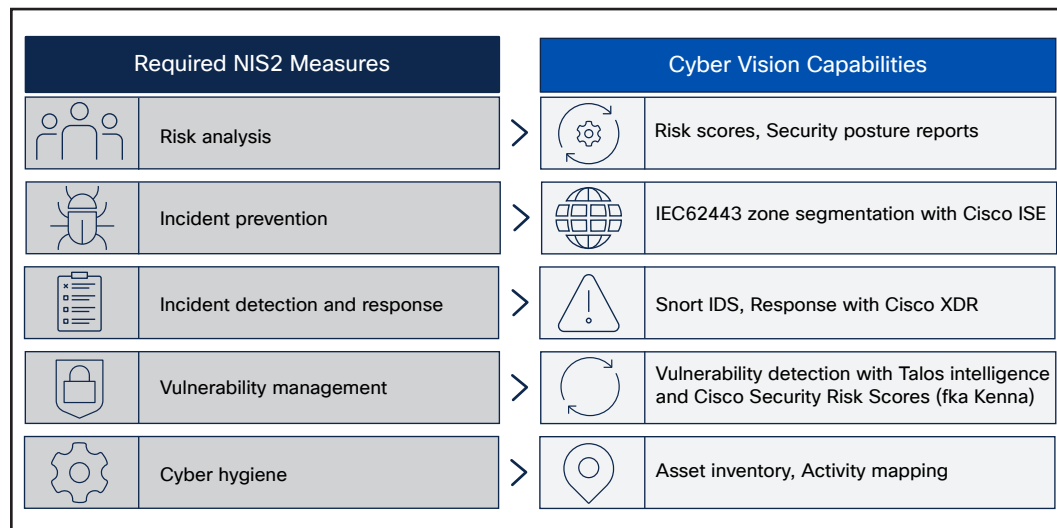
| Required NIS2 Measures | Cyber Vision Capabilities |
|---|---|
| Risk analysis | Risk scores, Security posture reports |
| Incident prevention | IEC62443 zone segmentation with Cisco ISE |
| Incident detection and response | Snort IDS, Response with Cisco XDR |
| Vulnerability management | Vulnerability detection with Talos intelligence and Cisco Security Risk Scores (fka Kenna) |
| Cyber hygiene | Asset inventory, Activity mapping |